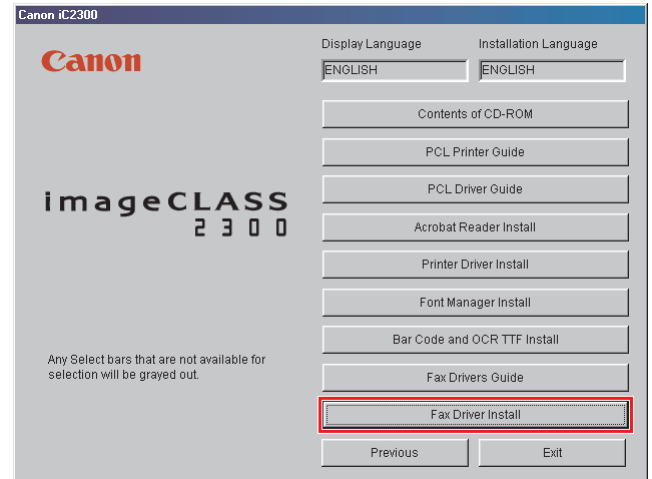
Canon iC2300

Canon

imageCLASS
2300

Display Language
ENGLISH

Installation Language
ENGLISH

Contents of CD-ROM

PCL Printer Guide

PCL Driver Guide

Acrobat Reader Install

Printer Driver Install

Font Manager Install

Bar Code and OCR TTF Install

Fax Drivers Guide

Fax Driver Install

Any Select bars that are not available for selection will be grayed out.

Previous

Exit